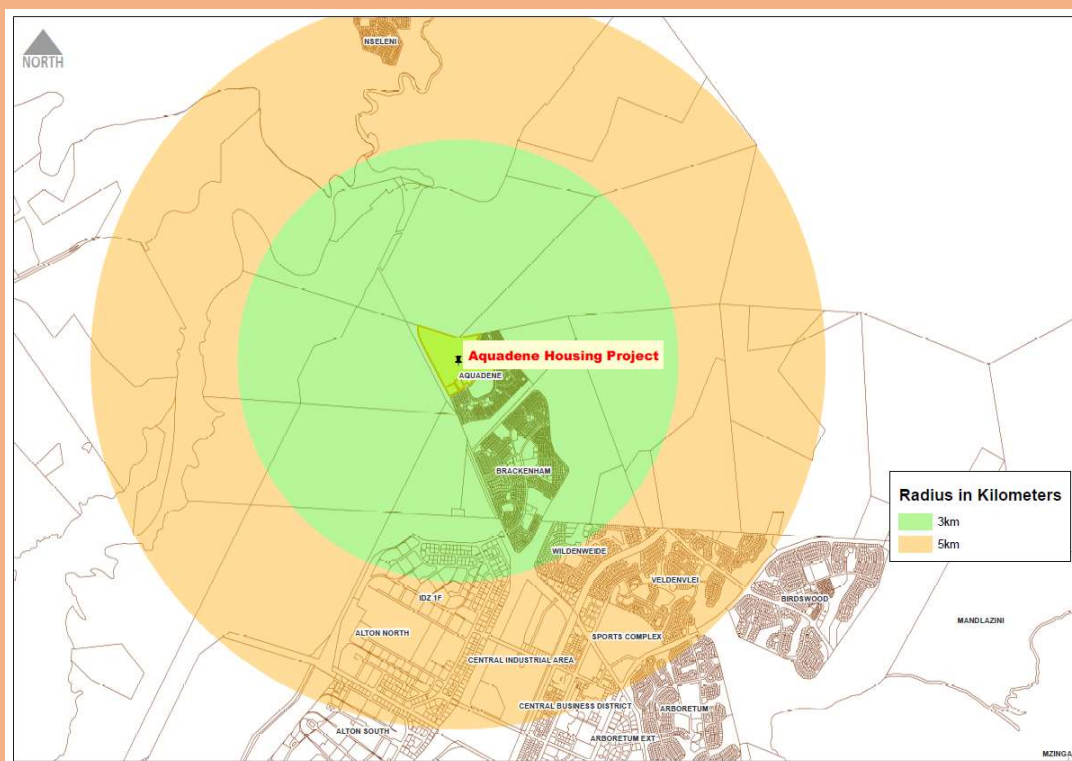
NORTH

NSELENI

Aquadene Housing Project

AQUADENE

BRACKENHAM

WILDENWEIDE

VELDENVLEI

BIRDSWOOD

IDZ 1F

ALTON NORTH

SPORTS COMPLEX

MANDLAZINI

CENTRAL INDUSTRIAL AREA

CENTRAL BUSINESS DISTRICT

ARBORETUM

ALTON SOUTH

ARBORETUM EXT

MZINGA

Radius in Kilometers

3km

5km